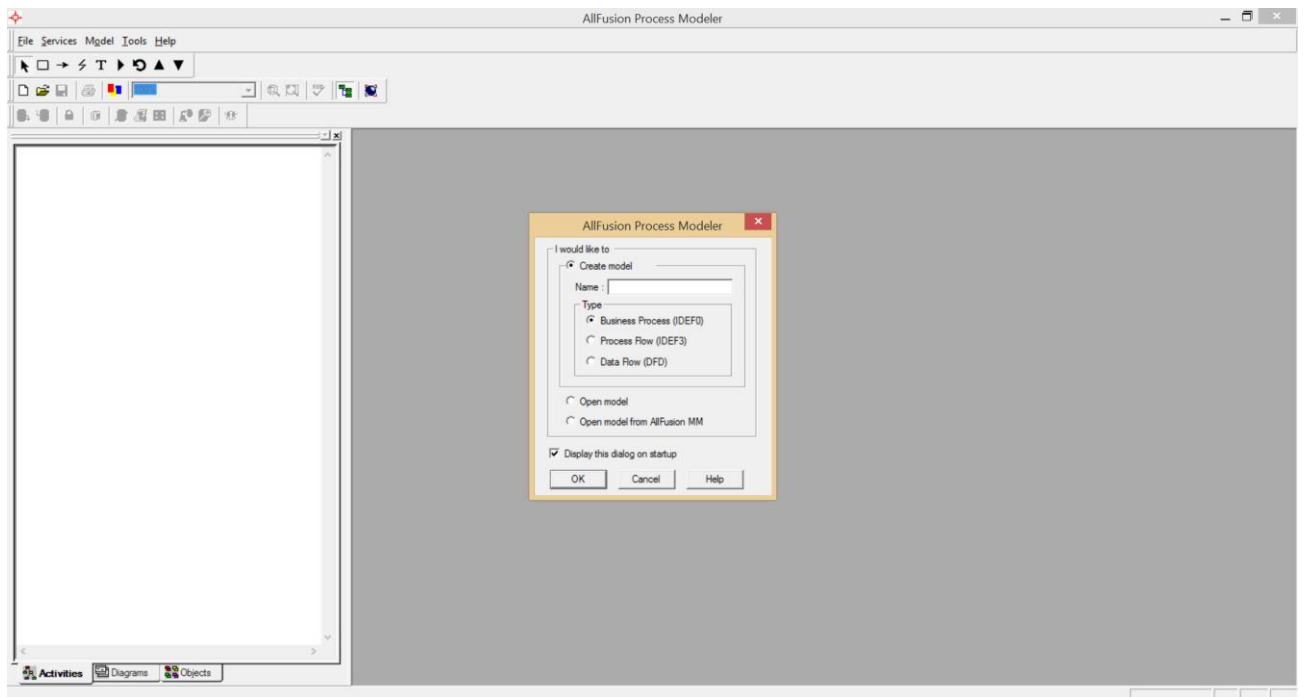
AllFusion Process Modeler

File Services Model Tools Help

100%

AllFusion Process Modeler

I would like to

Create model

Name :

Type

Business Process (IDEF0)

Process Flow (IDEF3)

Data Flow (DFD)

Open model

Open model from AllFusion MM

Display this dialog on startup

OK Cancel Help

Activities Diagrams Objects